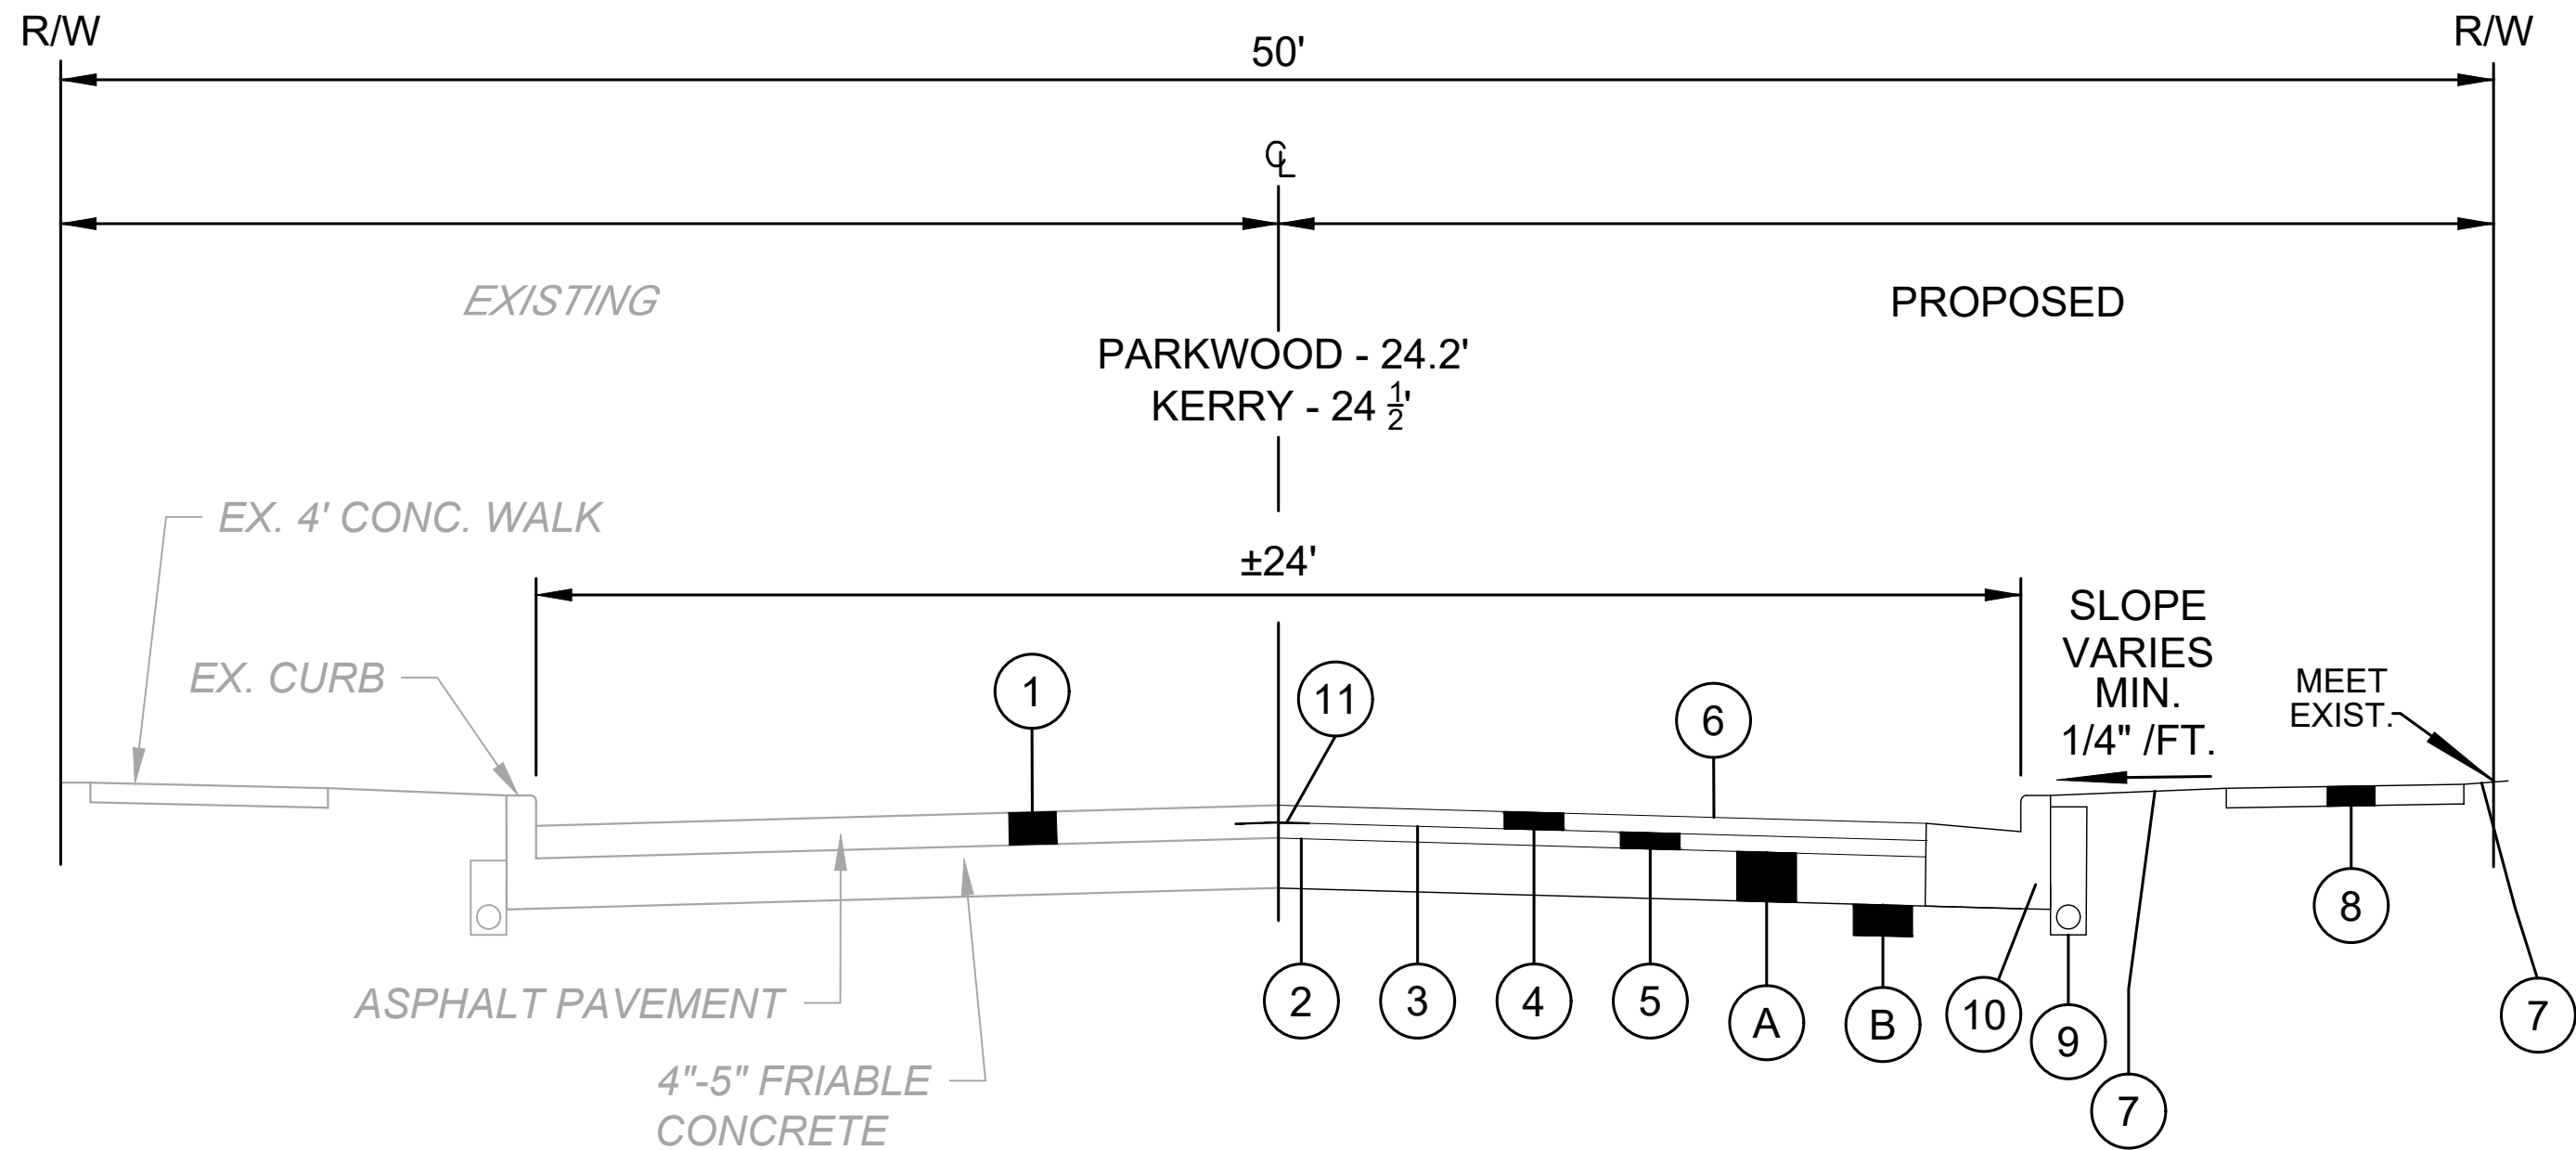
R/W

50'

R/W

℄

EXISTING

PROPOSED

PARKWOOD - 24.2'
KERRY - 24 $\frac{1}{2}$'

EX. 4' CONC. WALK

±24'

SLOPE VARIES MIN. 1/4" /FT.

EX. CURB

1

11

6

MEET EXIST.

8

ASPHALT PAVEMENT

2

3

4

5

A

B

10

9

7

7

4"-5" FRIABLE CONCRETE